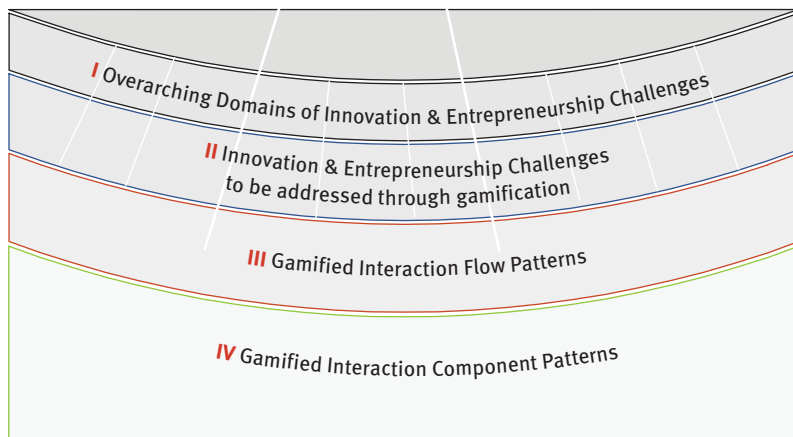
I Overarching Domains of Innovation & Entrepreneurship Challenges

II Innovation & Entrepreneurship Challenges to be addressed through gamification

III Gamified Interaction Flow Patterns

IV Gamified Interaction Component Patterns